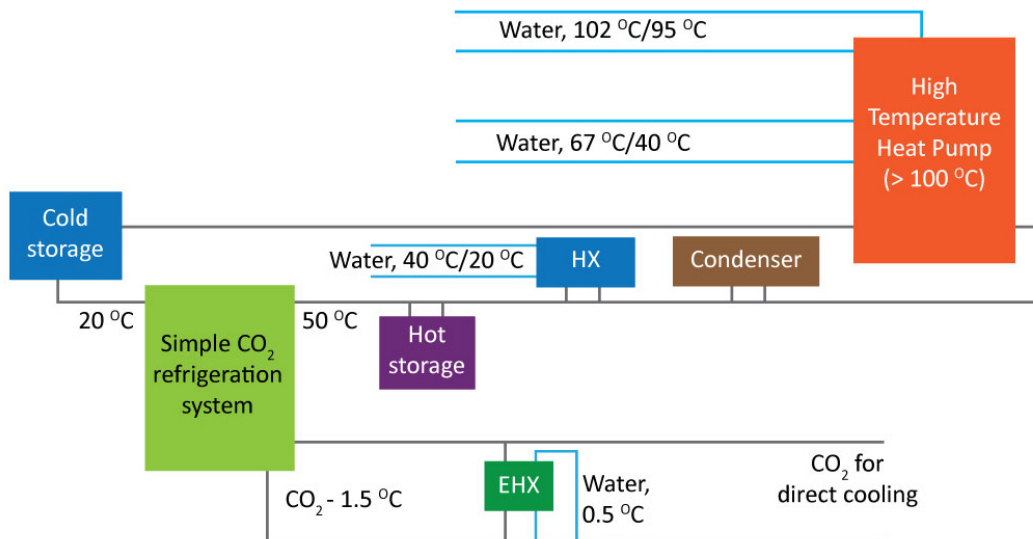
Water, 102 $^{O}$C/95 $^{O}$C

High Temperature Heat Pump (> 100 $^{O}$C)

Water, 67 $^{O}$C/40 $^{O}$C

Cold storage

Water, 40 $^{O}$C/20 $^{O}$C

HX

Condenser

20 $^{O}$C

Simple $CO_2$ refrigeration system

50 $^{O}$C

Hot storage

EHX

Water, 0.5 $^{O}$C

$CO_2$ for direct cooling

$CO_2$ - 1.5 $^{O}$C